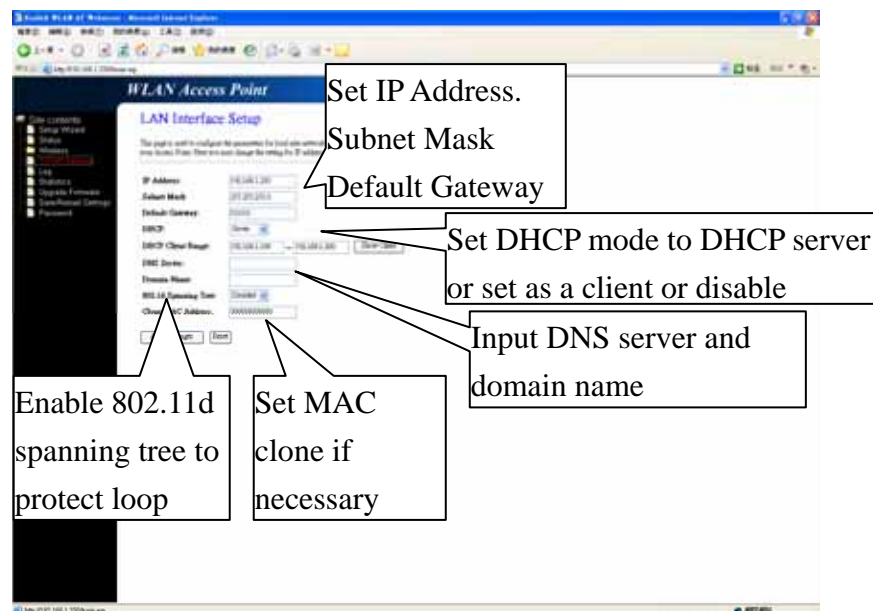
WLAN Access Point

Site contents
Setup Wizard
Status
Wireless
Log
Statistics
Upgrade Firmware
Save/Reload Settings
Password

LAN Interface Setup

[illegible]

IP Address:
Subnet Mask:
Default Gateway:
DHCP:
DHCP Client Range:
DNS Server:
Domain Name:
802.1d Spanning Tree:
Clone MAC Address:

Reset

Set IP Address. Subnet Mask Default Gateway

Set DHCP mode to DHCP server or set as a client or disable

Input DNS server and domain name

Enable 802.11d spanning tree to protect loop

Set MAC clone if necessary